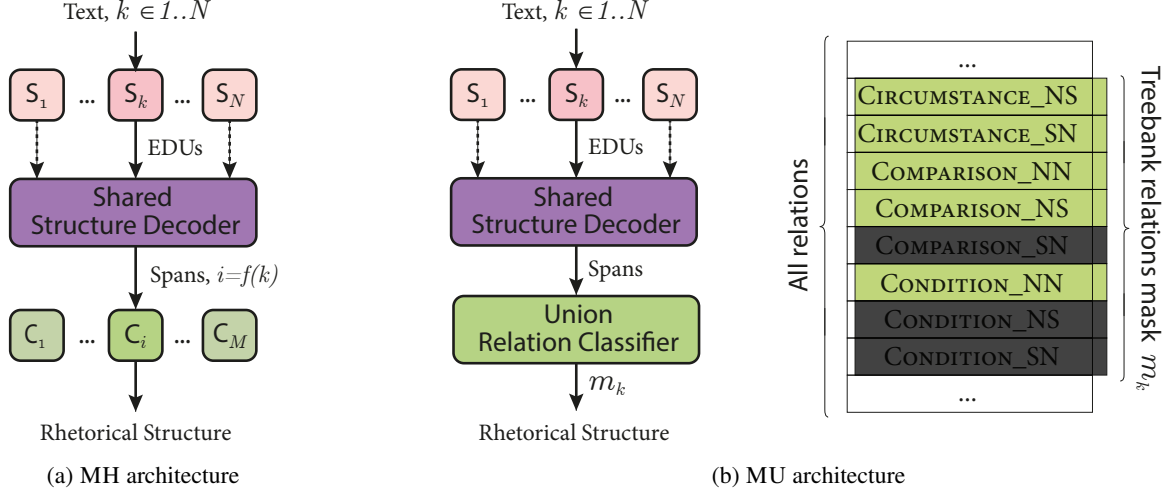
Text, $k \in 1..N$

$S_1$ ... $S_k$ ... $S_N$

EDUs

Shared Structure Decoder

Spans, $i=f(k)$

$C_1$ ... $C_i$ ... $C_M$

Rhetorical Structure

(a) MH architecture

Text, $k \in 1..N$

$S_1$ ... $S_k$ ... $S_N$

EDUs

Shared Structure Decoder

Spans

Union Relation Classifier

$m_k$

Rhetorical Structure

All relations

...

CIRCUMSTANCE_NS

CIRCUMSTANCE_SN

COMPARISON_NN

COMPARISON_NS

COMPARISON_SN

CONDITION_NN

CONDITION_NS

CONDITION_SN

...

Treebank relations mask $m_k$

(b) MU architecture